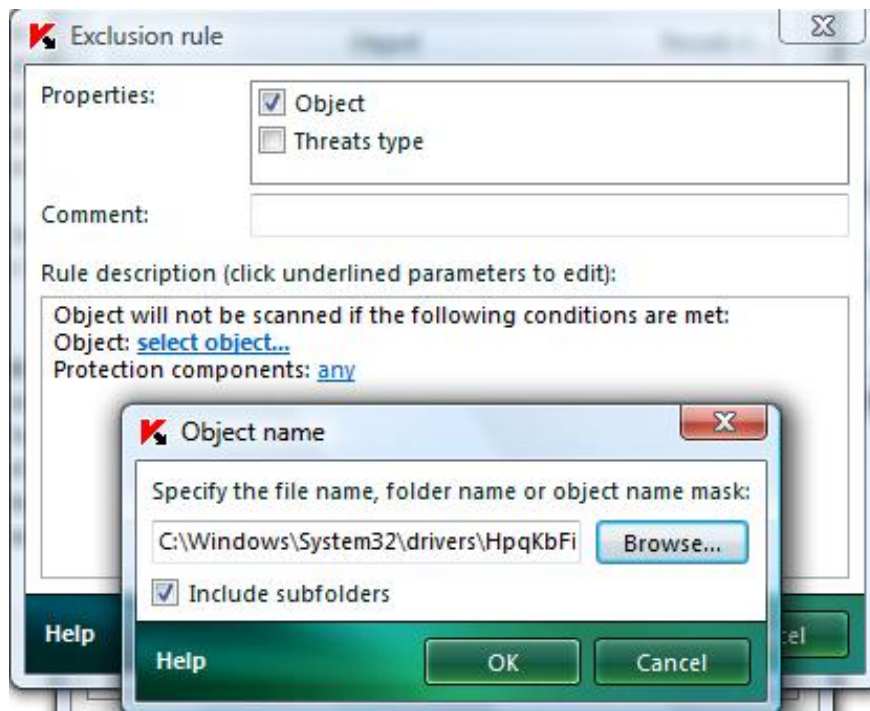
Exclusion rule

Properties:

Object

Threats type

Comment:

Rule description (click underlined parameters to edit):

Object will not be scanned if the following conditions are met:
Object: select object...
Protection components: any

Object name

Specify the file name, folder name or object name mask:

C:\Windows\System32\drivers\HpqKbFi

Browse...

Include subfolders

Help

OK

Cancel

Help

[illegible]el